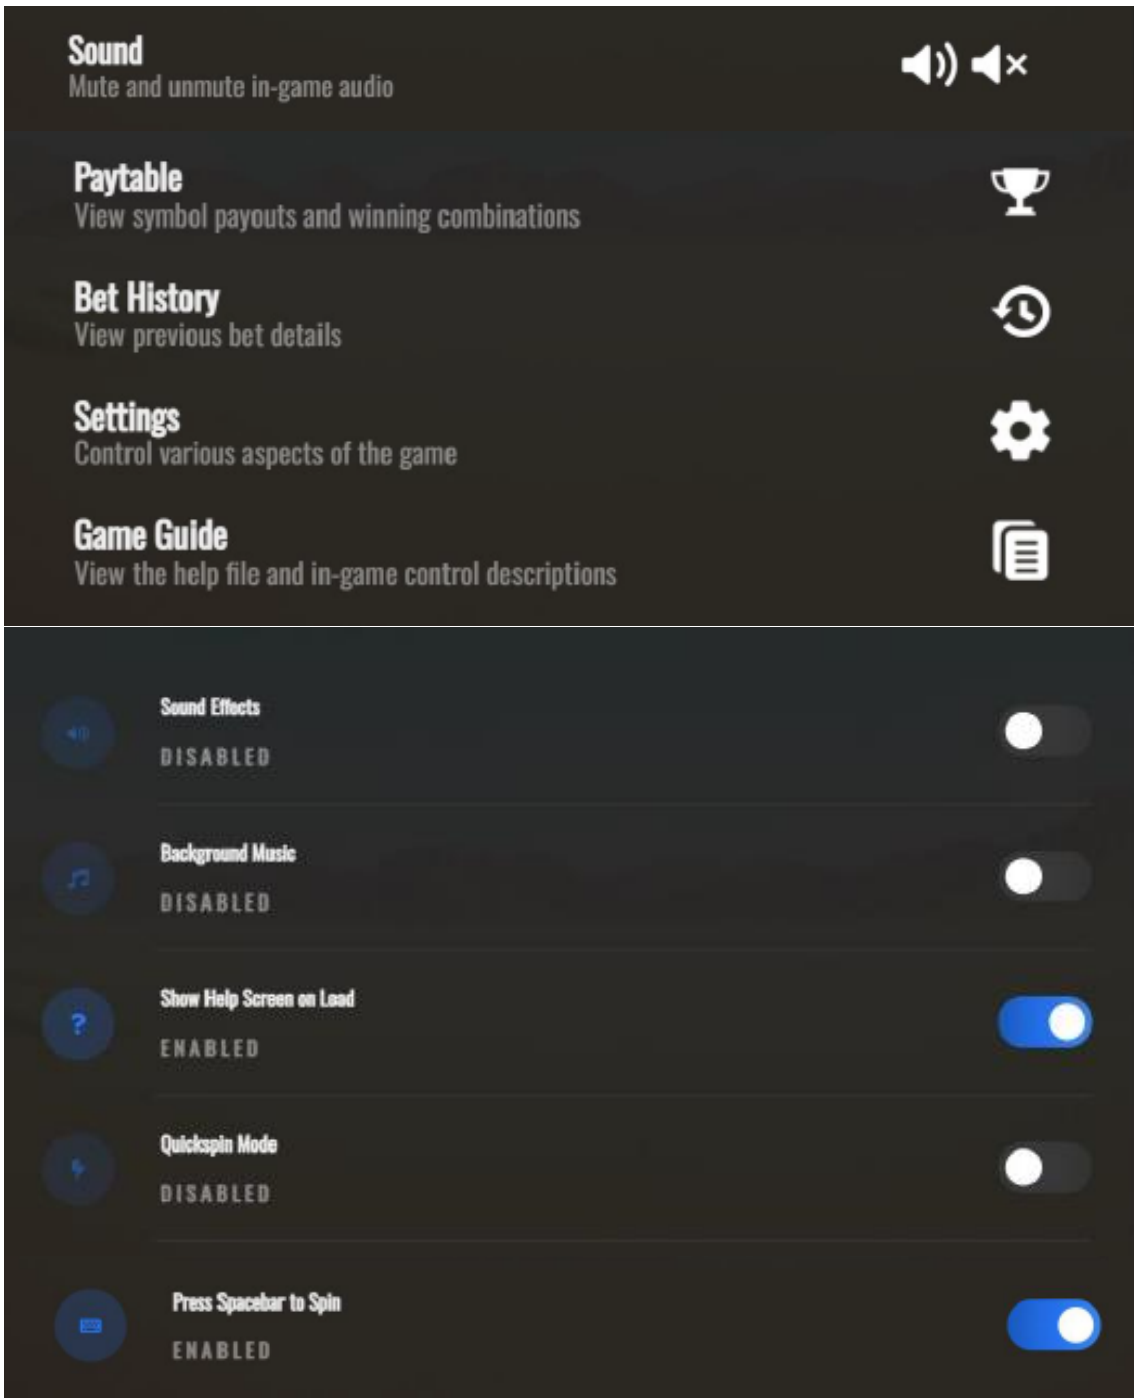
Sound
Mute and unmute in-game audio

Paytable
View symbol payouts and winning combinations

Bet History
View previous bet details

Settings
Control various aspects of the game

Game Guide
View the help file and in-game control descriptions

Sound Effects
DISABLED

Background Music
DISABLED

Show Help Screen on Load
ENABLED

Quickspin Mode
DISABLED

Press Spacebar to Spin
ENABLED